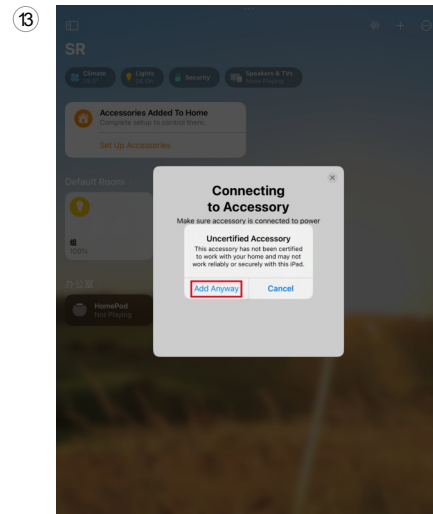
⑬

SR

Climate

Lights

Security

Speakers & TVs
None Playing

Accessories Added To Home
Complete setup to control them.

Set Up Accessories

Default Room

100%

HomePod
Not Playing

Connecting to Accessory
Make sure accessory is connected to power

Uncertified Accessory
This accessory has not been certified to work with your home and may not work reliably or securely with this iPad.

Add Anyway

Cancel